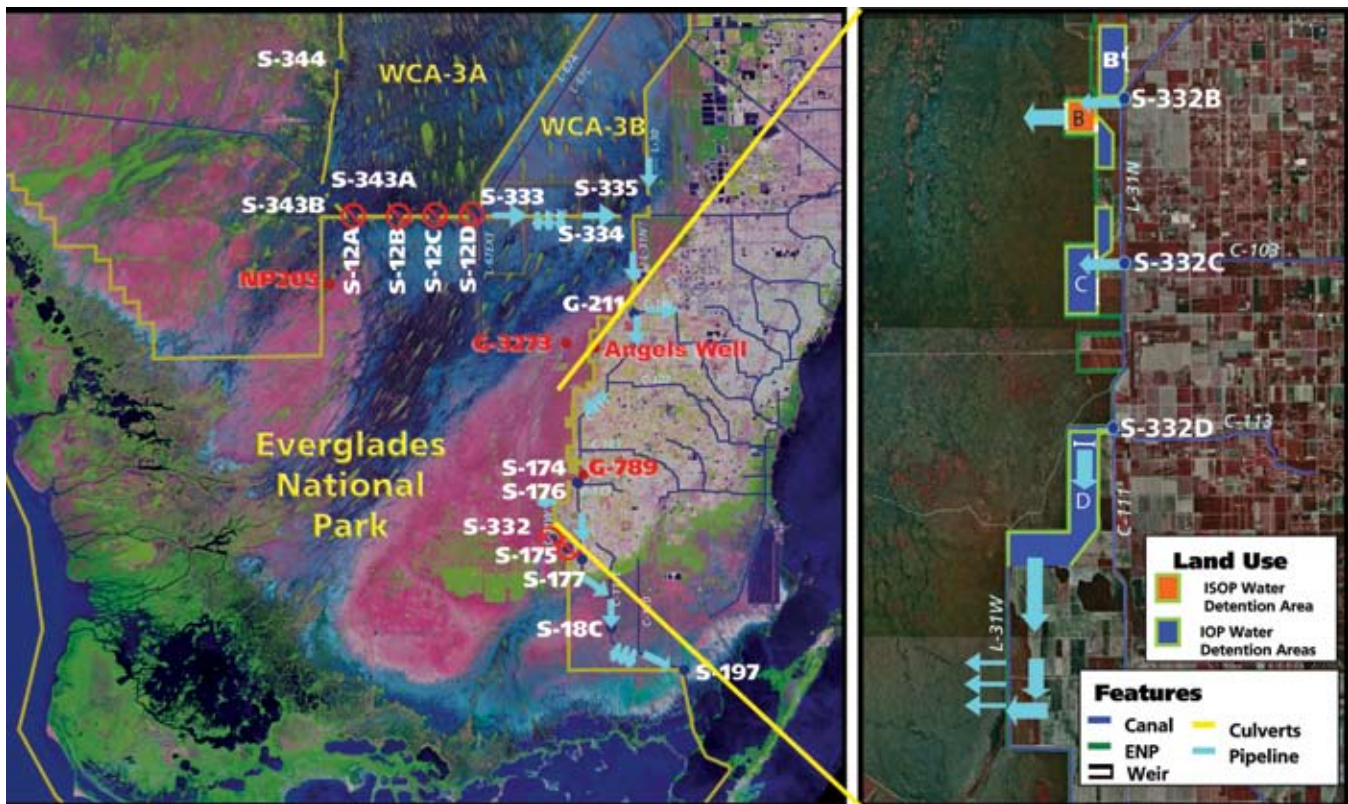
S-344
WCA-3A
WCA-3B
L-30
S-343A
S-343B
S-333
S-335
S-334
L-31N
S-12A
S-12B
S-12C
S-12D
L-67EXT
NP205
G-211
G-3273
Angels Well
Everglades National Park
S-174
G-789
S-176
S-332
S-175
S-177
S-18C
S-197

B
S-332B
B
L-31N
S-332C
C-103
C
S-332D
C-113
D
C-111
L-31W
Land Use
ISOP Water Detention Area
IOP Water Detention Areas
Features
Canal
Culverts
ENP
Pipeline
Weir